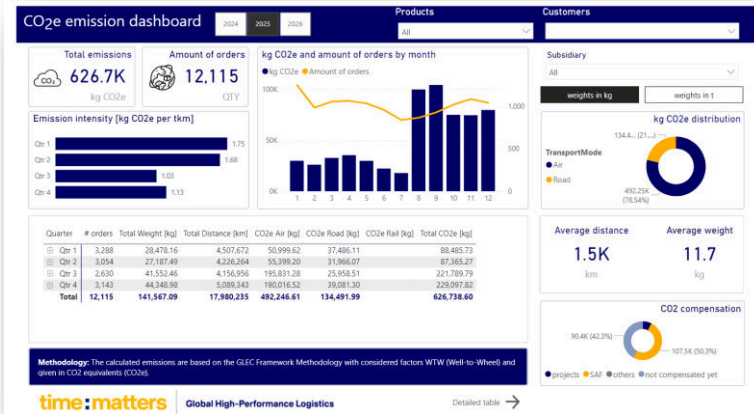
CO2e emission dashboard

2024 2025 2026

Products
All

Customers

Subsidiary
All

weights in kg
weights in t

Total emissions
626.7K
kg CO2e

Amount of orders
12,115
QTY

kg CO2e and amount of orders by month
kg CO2e Amount of orders

100K
50K
0K

1,000
500
0

1 2 3 4 5 6 7 8 9 10 11 12

Emission intensity [kg CO2e per tkm]

Qtr 1 1.75
Qtr 2 1.68
Qtr 3 1.03
Qtr 4 1.13

kg CO2e distribution

TransportMode
Air
Road

134.4... (21.46%)
492.25K (78.54%)

| Quarter | # orders | Total Weight [kg] | Total Distance [km] | CO2e Air [kg] | CO2e Road [kg] | CO2e Rail [kg] | Total CO2e [kg] |
|---|---|---|---|---|---|---|---|
| Qtr 1 | 3,288 | 28,478.16 | 4,507,672 | 50,999.62 | 37,486.11 | | 88,485.73 |
| Qtr 2 | 3,054 | 27,187.49 | 4,226,264 | 55,399.20 | 31,966.07 | | 87,365.27 |
| Qtr 3 | 2,630 | 41,552.46 | 4,156,956 | 195,831.28 | 25,958.51 | | 221,789.79 |
| Qtr 4 | 3,143 | 44,348.98 | 5,089,343 | 190,016.52 | 39,081.30 | | 229,097.82 |
| Total | 12,115 | 141,567.09 | 17,980,235 | 492,246.61 | 134,491.99 | | 626,738.60 |

Average distance
1.5K
km

Average weight
11.7
kg

CO2 compensation

90.4K (42.3%)
107.5K (50.3%)

projects SAF others not compensated yet

Methodology: The calculated emissions are based on the GLEC Framework Methodology with considered factors WTW (Well-to-Wheel) and given in CO2 equivalents (CO2e).

time:matters
Global High-Performance Logistics

Detailed table